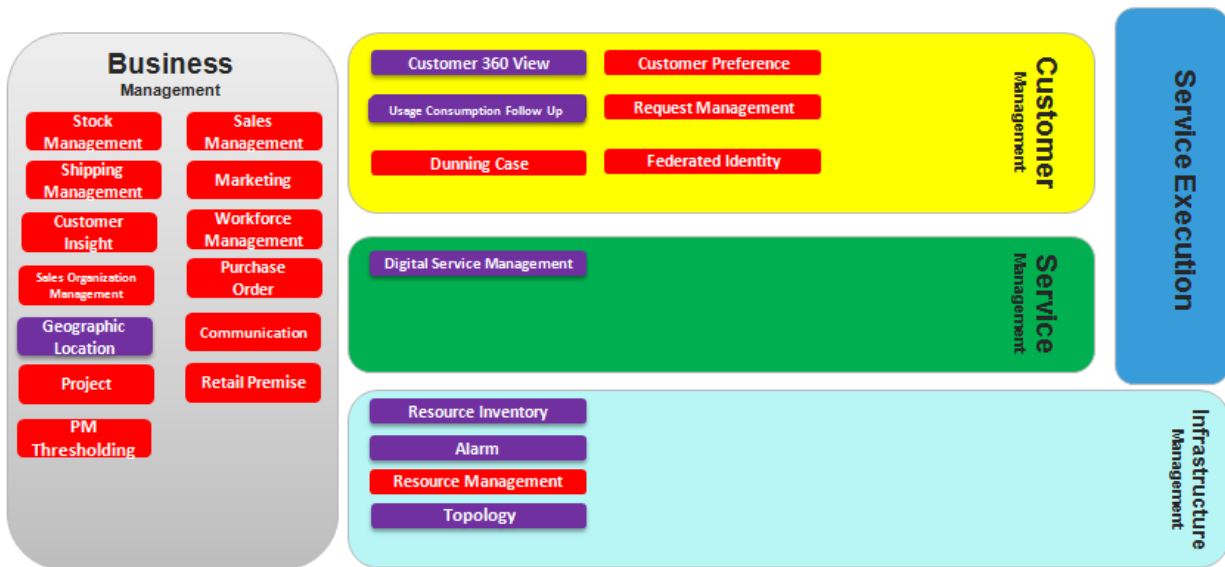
Business
Management

Stock Management
Sales Management
Shipping Management
Marketing
Customer Insight
Workforce Management
Sales Organization Management
Purchase Order
Geographic Location
Communication
Project
Retail Premise
PM Thresholding

Customer 360 View
Customer Preference
Usage Consumption Follow Up
Request Management
Dunning Case
Federated Identity

Customer
Management

Digital Service Management

Service
Management

Service Execution

Resource Inventory
Alarm
Resource Management
Topology

Infrastructure
Management